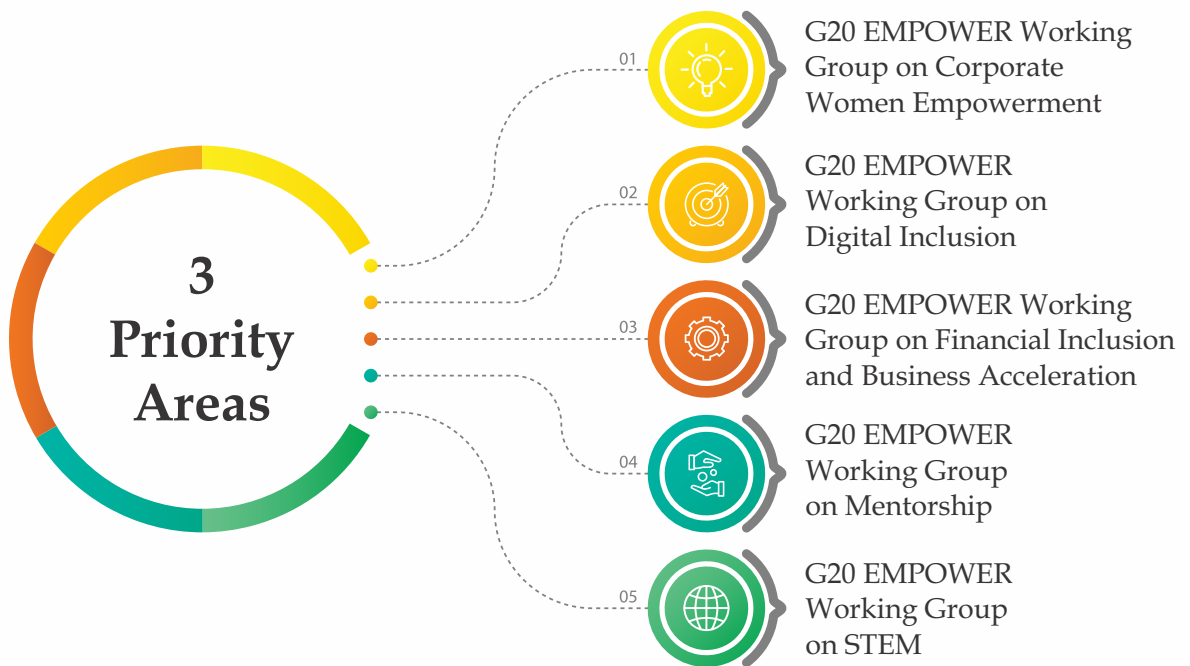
3 Priority Areas

01 G20 EMPOWER Working Group on Corporate Women Empowerment

02 G20 EMPOWER Working Group on Digital Inclusion

03 G20 EMPOWER Working Group on Financial Inclusion and Business Acceleration

04 G20 EMPOWER Working Group on Mentorship

05 G20 EMPOWER Working Group on STEM